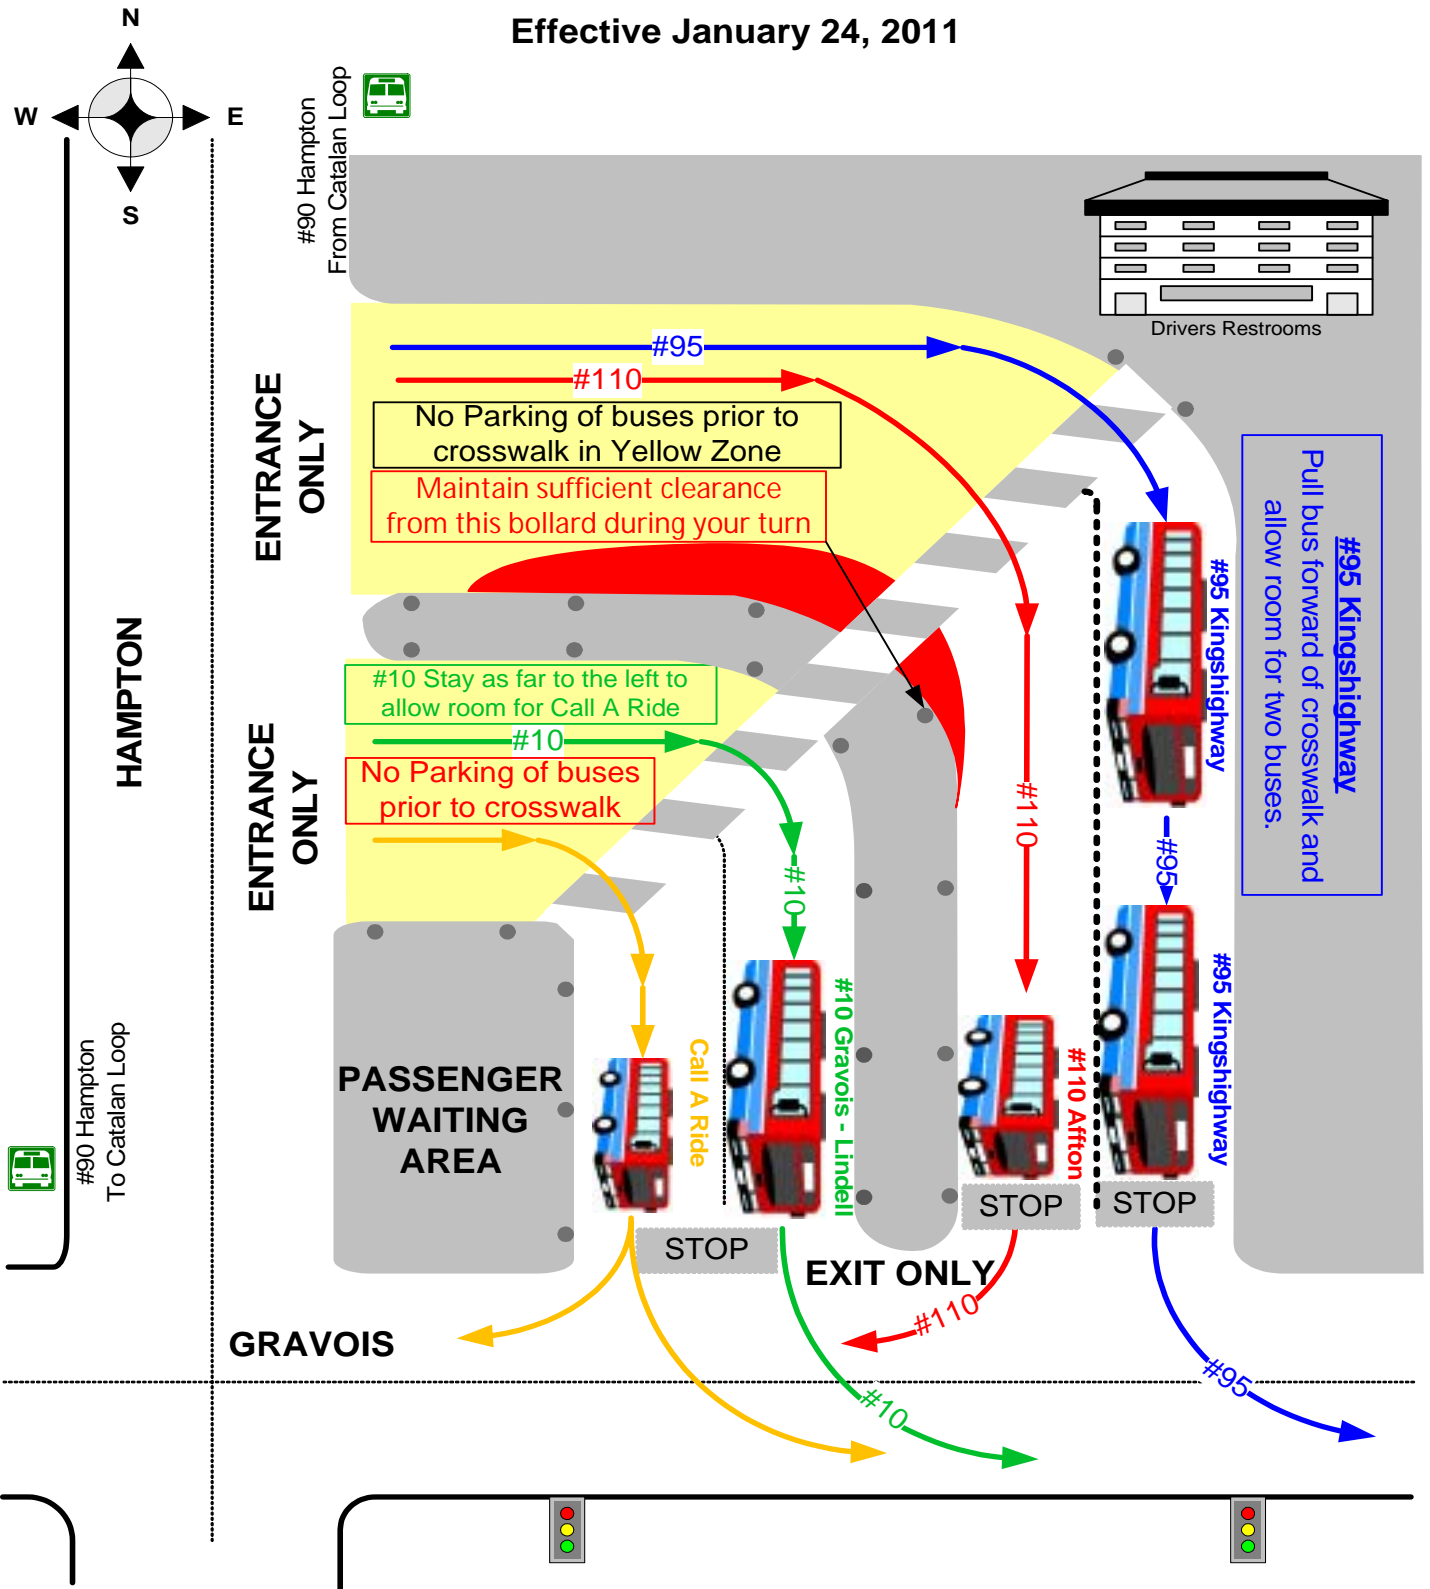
Effective January 24, 2011

N
W
E
S

#90 Hampton
From Catalan Loop

Drivers Restrooms

#95

#110

No Parking of buses prior to crosswalk in Yellow Zone

Maintain sufficient clearance from this bollard during your turn

ENTRANCE ONLY

#95 Kingshighway
Pull bus forward of crosswalk and allow room for two buses.

#95 Kingshighway

#95

#95 Kingshighway

HAMPTON

#10 Stay as far to the left to allow room for Call A Ride

#10

No Parking of buses prior to crosswalk

ENTRANCE ONLY

#10

#110

#10 Gravois - Lindell

#110 Affton

Call A Ride

PASSENGER WAITING AREA

#90 Hampton
To Catalan Loop

STOP

STOP

STOP

EXIT ONLY

#110

GRAVOIS

#10

#95